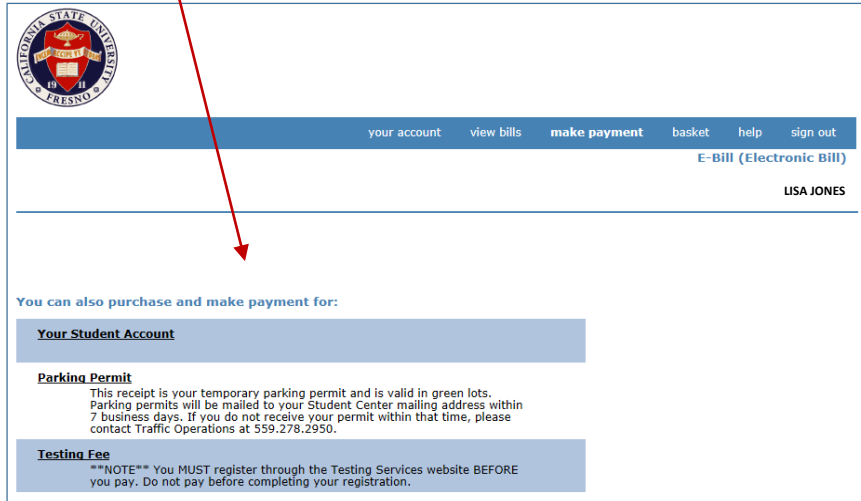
CALIFORNIA STATE UNIVERSITY
FRESNO
1911

your account view bills make payment basket help sign out

E-Bill (Electronic Bill)

LISA JONES

You can also purchase and make payment for:

Your Student Account

Parking Permit
This receipt is your temporary parking permit and is valid in green lots. Parking permits will be mailed to your Student Center mailing address within 7 business days. If you do not receive your permit within that time, please contact Traffic Operations at 559.278.2950.

Testing Fee
**NOTE** You MUST register through the Testing Services website BEFORE you pay. Do not pay before completing your registration.